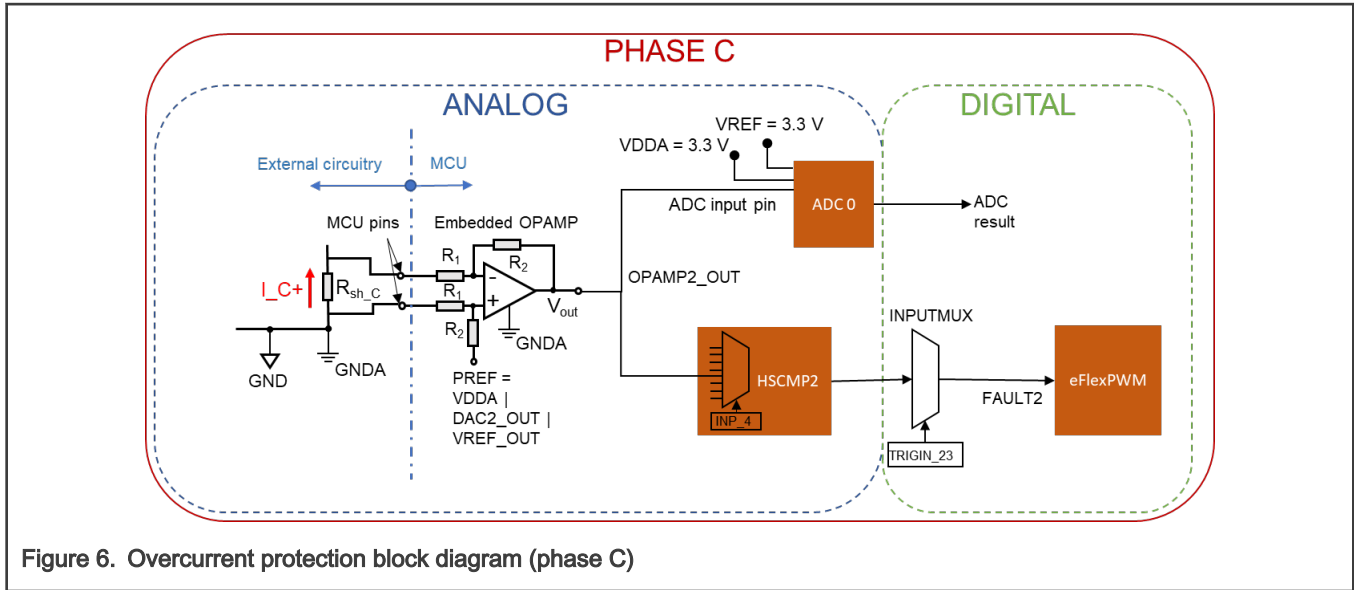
PHASE C

ANALOG

DIGITAL

External circuitry

MCU

VREF = 3.3 V

VDDA = 3.3 V

ADC input pin

ADC 0

ADC result

MCU pins

Embedded OPAMP

$R_1$

$R_2$

-

+

$R_1$

I_C+

$R_{sh\_C}$

$V_{out}$

OPAMP2_OUT

$R_2$

GNDA

GND

GNDA

PREF = VDDA | DAC2_OUT | VREF_OUT

HSCMP2

INP_4

INPUTMUX

eFlexPWM

FAULT2

TRIGIN_23

Figure 6. Overcurrent protection block diagram (phase C)